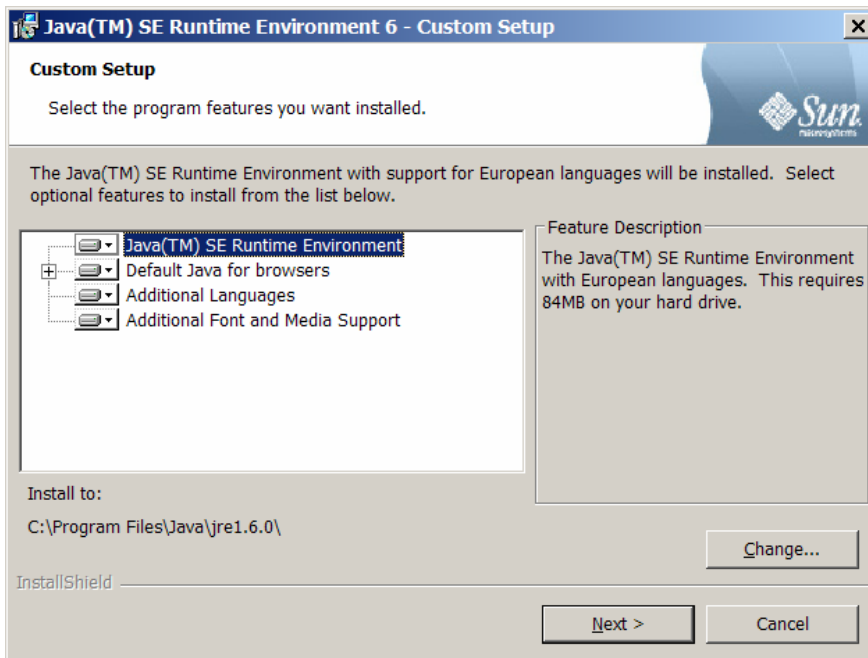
Java(TM) SE Runtime Environment 6 - Custom Setup

Custom Setup

Select the program features you want installed.

Sun microsystems

The Java(TM) SE Runtime Environment with support for European languages will be installed. Select optional features to install from the list below.

Java(TM) SE Runtime Environment
Default Java for browsers
Additional Languages
Additional Font and Media Support

Feature Description

The Java(TM) SE Runtime Environment with European languages. This requires 84MB on your hard drive.

Install to:

C:\Program Files\Java\jre1.6.0\

Change...

InstallShield

Next >

Cancel